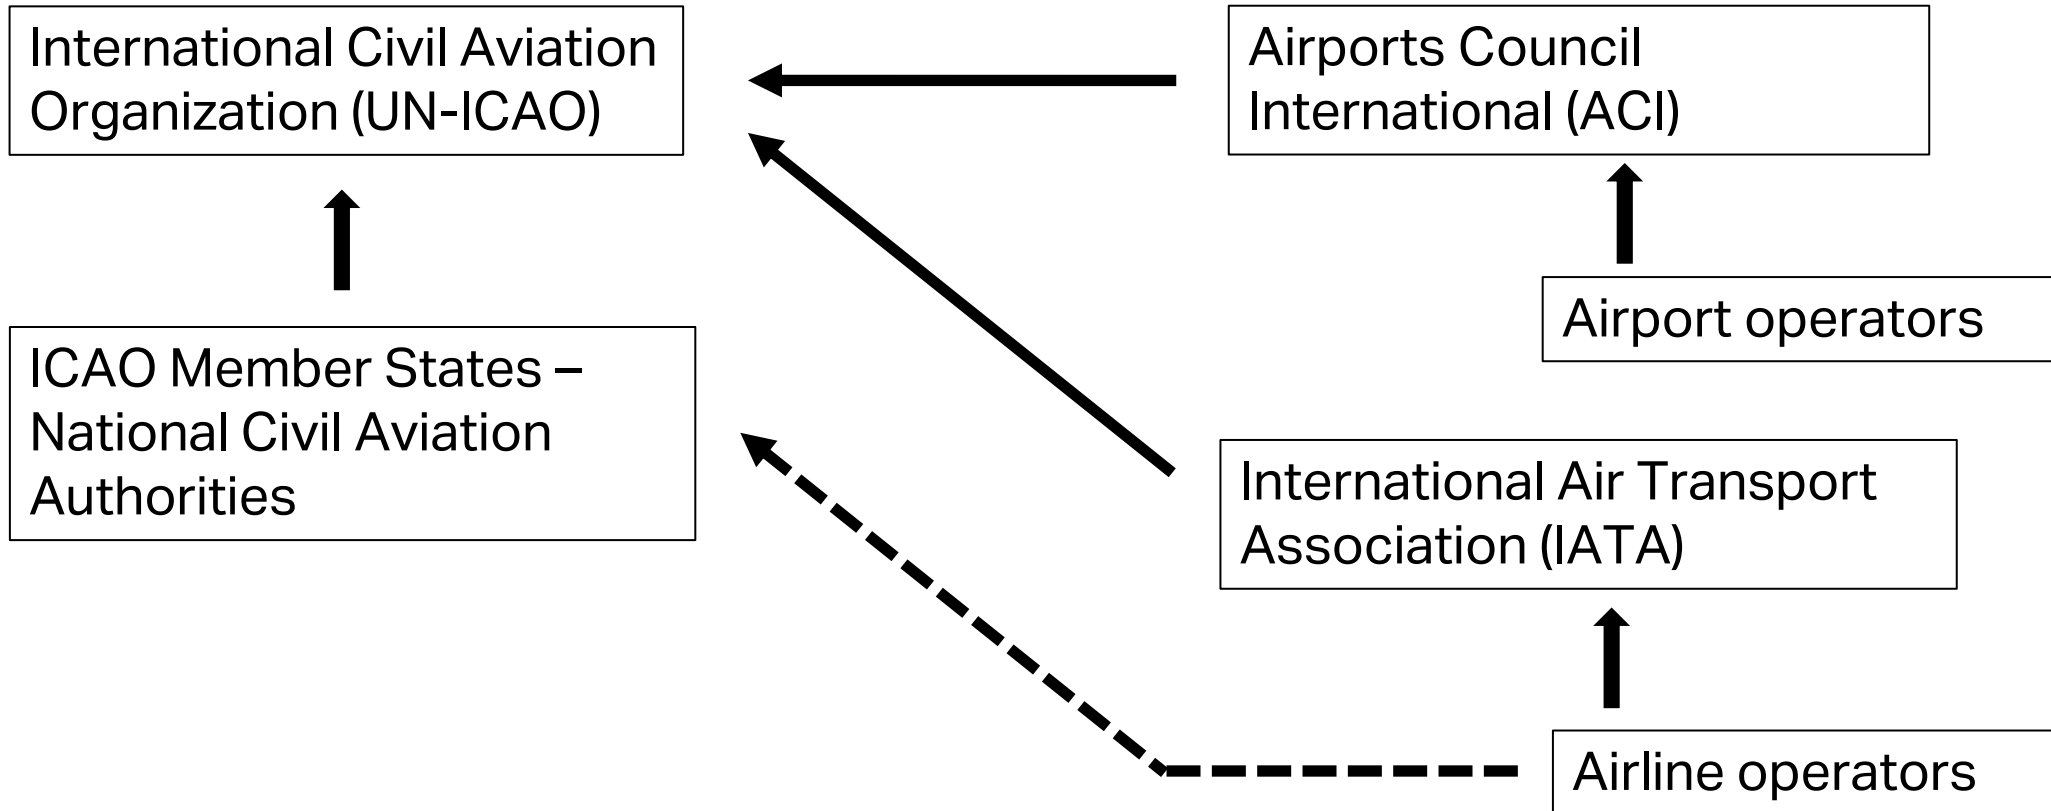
International Civil Aviation Organization (UN-ICAO)

Airports Council International (ACI)

Airport operators

ICAO Member States – National Civil Aviation Authorities

International Air Transport Association (IATA)

Airline operators